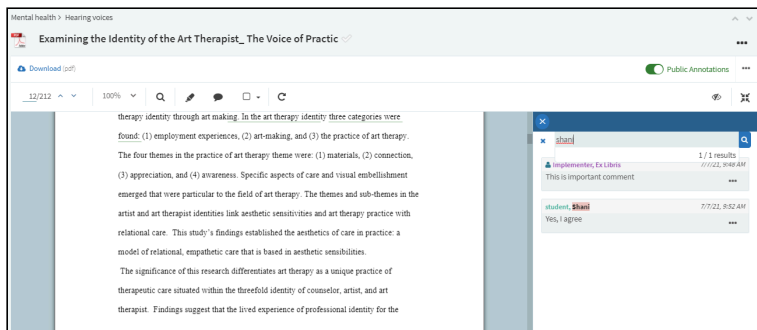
Mental health > Hearing voices

Examining the Identity of the Art Therapist_ The Voice of Practic

Download (pdf)

Public Annotations

12/212

100%

therapy identity through art making. In the art therapy identity three categories were found: (1) employment experiences, (2) art-making, and (3) the practice of art therapy. The four themes in the practice of art therapy theme were: (1) materials, (2) connection, (3) appreciation, and (4) awareness. Specific aspects of care and visual embellishment emerged that were particular to the field of art therapy. The themes and sub-themes in the artist and art therapist identities link aesthetic sensitivities and art therapy practice with relational care. This study's findings established the aesthetics of care in practice: a model of relational, empathetic care that is based in aesthetic sensibilities.

The significance of this research differentiates art therapy as a unique practice of therapeutic care situated within the threefold identity of counselor, artist, and art therapist. Findings suggest that the lived experience of professional identity for the

shani

1 / 1 results

Implementer, Ex Libris 7/7/21, 9:48 AM

This is important comment

student, Shani 7/7/21, 9:52 AM

Yes, I agree